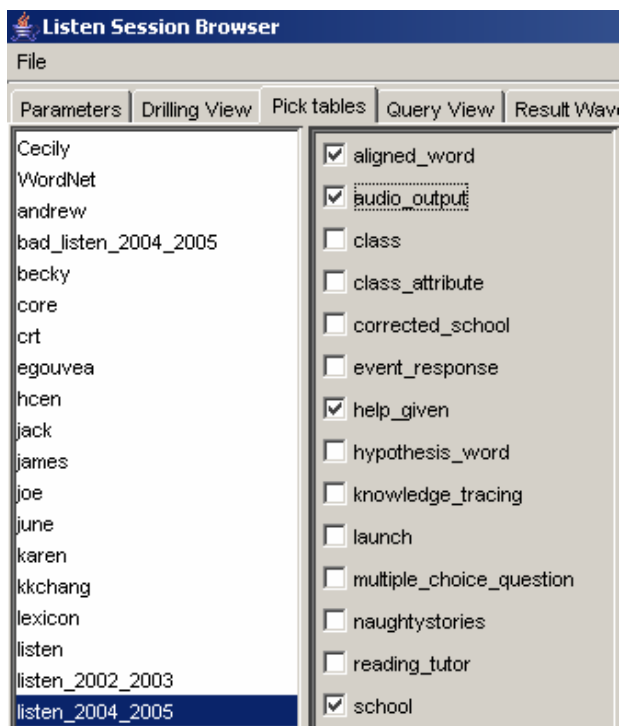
Listen Session Browser

File

Parameters | Drilling View | Pick tables | Query View | Result Wav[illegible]

Cecily
WordNet
andrew
bad_listen_2004_2005
becky
core
crt
egouvea
hcen
jack
james
joe
june
karen
kkchang
lexicon
listen
listen_2002_2003
listen_2004_2005

☑ aligned_word
☑ audio_output
☐ class
☐ class_attribute
☐ corrected_school
☐ event_response
☑ help_given
☐ hypothesis_word
☐ knowledge_tracing
☐ launch
☐ multiple_choice_question
☐ naughtystories
☐ reading_tutor
☑ school